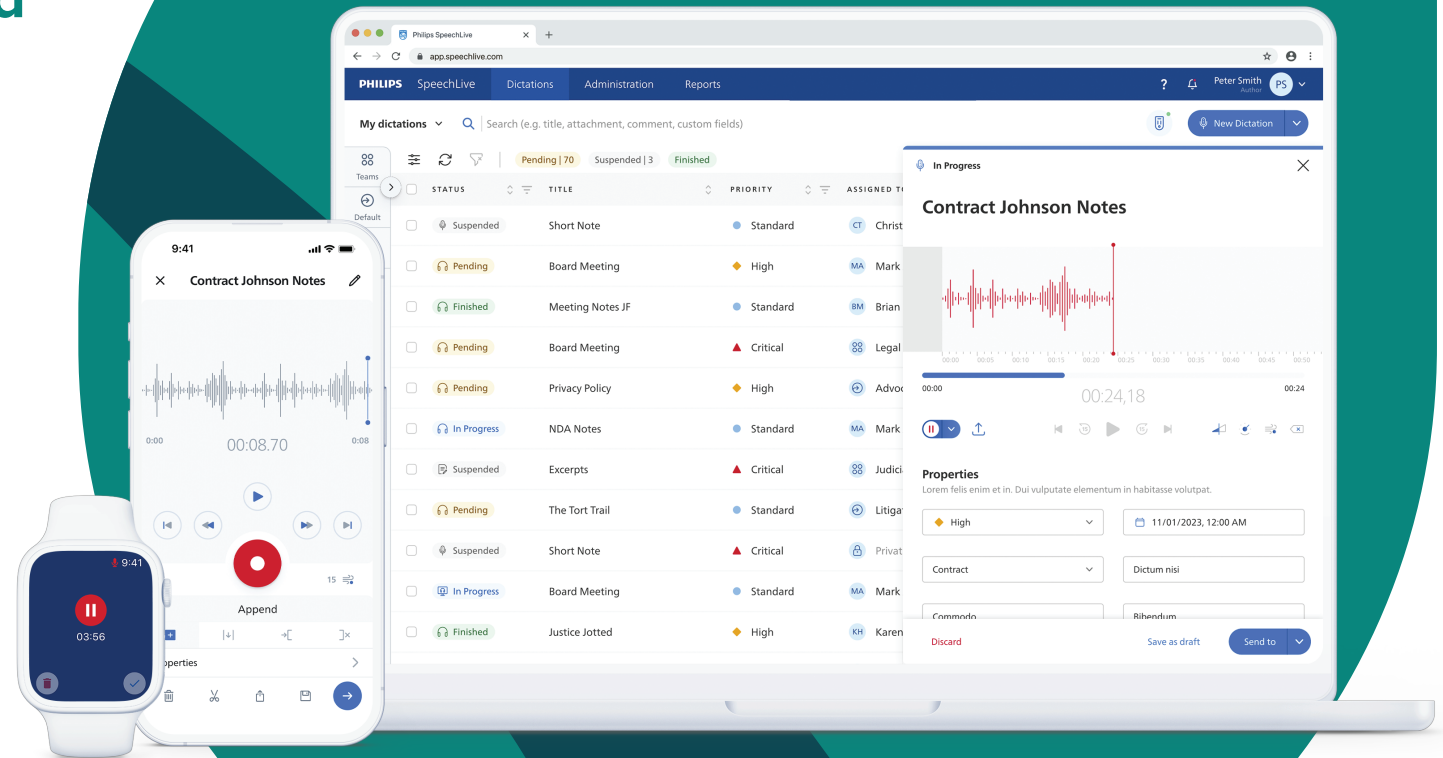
Philips SpeechLive
app.speechlive.com
PHILIPS SpeechLive Dictations Administration Reports
Peter Smith
Author
PS
My dictations
Search (e.g. title, attachment, comment, custom fields)
New Dictation
Teams
Default
Pending | 70 Suspended | 3 Finished

| STATUS | TITLE | PRIORITY | ASSIGNED TO |
|---|---|---|---|
| Suspended | Short Note | Standard | CT Christ |
| Pending | Board Meeting | High | MA Mark |
| Finished | Meeting Notes JF | Standard | BM Brian |
| Pending | Board Meeting | Critical | Legal |
| Pending | Privacy Policy | High | Advoc |
| In Progress | NDA Notes | Standard | MA Mark |
| Suspended | Excerpts | Critical | Judici |
| Pending | The Tort Trail | Standard | Litiga |
| Suspended | Short Note | Critical | Privat |
| In Progress | Board Meeting | Standard | MA Mark |
| Finished | Justice Jotted | High | KH Karen |

In Progress
Contract Johnson Notes
00:00 00:05 00:10 00:15 00:20 00:25 00:30 00:35 00:40 00:45 00:50
00:00
00:24,18
00:24
Properties
Lorem felis enim et in. Dui vulputate elementum in habitasse volutpat.
High
11/01/2023, 12:00 AM
Contract
Dictum nisi
Commodo
Bibendum
Discard
Save as draft
Send to

9:41
Contract Johnson Notes
0:00
00:08.70
0:08
15
Append
operties

9:41
03:56